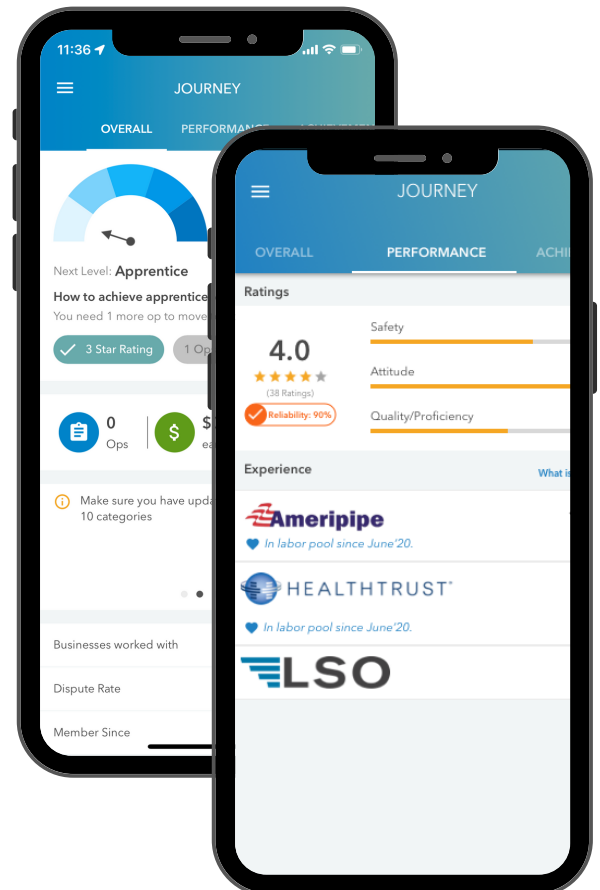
11:36

JOURNEY

OVERALL PERFORMANCE

Next Level: Apprentice

How to achieve apprentice

You need 1 more op to move

3 Star Rating 1 Op

0
Ops

$
ea

Make sure you have upd
10 categories

Businesses worked with

Dispute Rate

Member Since

JOURNEY

OVERALL PERFORMANCE ACHI

Ratings

4.0
(38 Ratings)
Reliability: 90%

Safety

Attitude

Quality/Proficiency

Experience

What is

Ameripipe
In labor pool since June'20.

HEALTHTRUST
In labor pool since June'20.

LSO